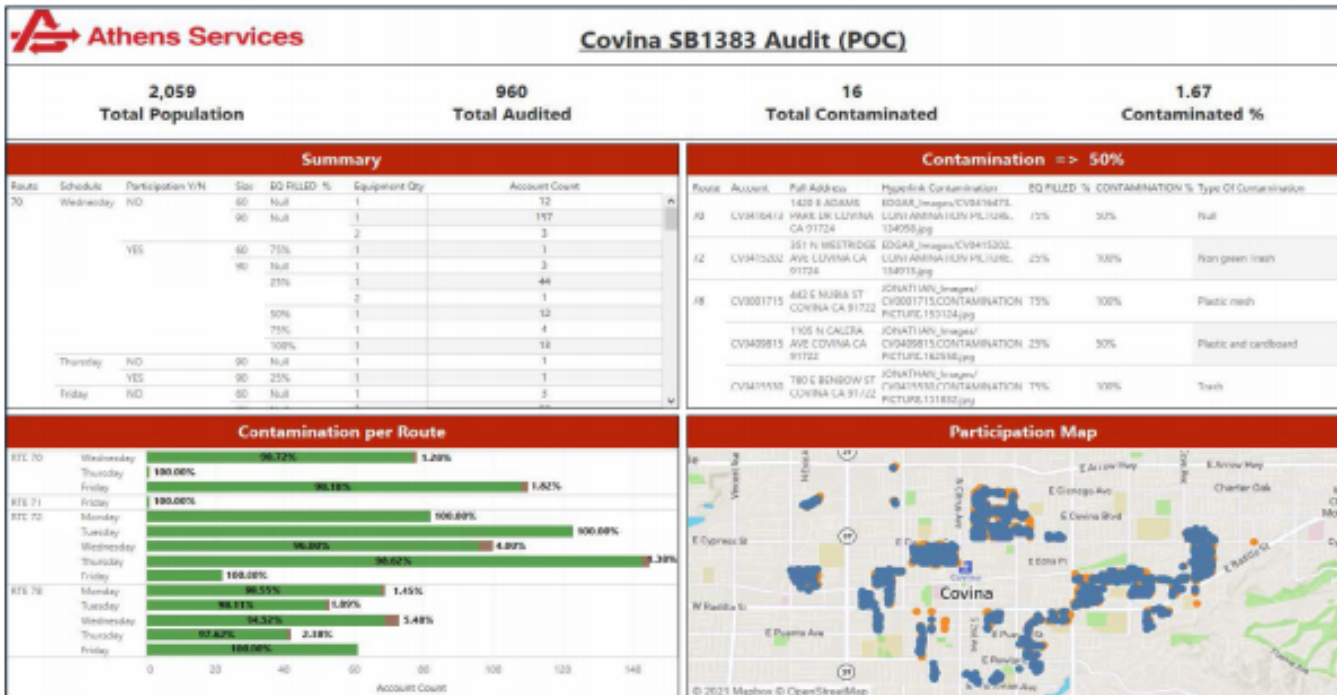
Athens Services

Covina SB1383 Audit (POC)

2,059
Total Population

960
Total Audited

16
Total Contaminated

1.67
Contaminated %

Summary

| Route | Schedule | Participation Y/N | Size | EQ FILLED % | Equipment Qty | Account Count |
|---|---|---|---|---|---|---|
| 70 | Wednesday | NO | 60 | Null | 1 | 12 |
| | | | 90 | Null | 1 | 197 |
| | | | | | 2 | 3 |
| | | YES | 60 | 75% | 1 | 1 |
| | | | 90 | Null | 1 | 3 |
| | | | | 25% | 1 | 44 |
| | | | | | 2 | 1 |
| | | | | 50% | 1 | 12 |
| | | | | 75% | 1 | 4 |
| | | | | 100% | 1 | 18 |
| | Thursday | NO | 90 | Null | 1 | 1 |
| | | YES | 90 | 25% | 1 | 1 |
| | Friday | NO | 60 | Null | 1 | 3 |

Contamination => 50%

| Route | Account | Full Address | Hyperlink Contamination | EQ FILLED % | CONTAMINATION % | Type Of Contamination |
|---|---|---|---|---|---|---|
| 70 | CV0416473 | 1420 E ADAMS PARK DR COVINA CA 91724 | EDGAR_Images/CV0416473.CONTAMINATION PICTURE.134058.jpg | 75% | 50% | Null |
| 72 | CV0415202 | 351 N WESTRIDGE AVE COVINA CA 91724 | EDGAR_Images/CV0415202.CONTAMINATION PICTURE.154015.jpg | 25% | 100% | Non green trash |
| 78 | CV0001715 | 442 E NUBIA ST COVINA CA 91722 | JONATHAN_Images/CV0001715.CONTAMINATION PICTURE.153124.jpg | 75% | 100% | Plastic trash |
| | CV0409815 | 1105 N CALERA AVE COVINA CA 91722 | JONATHAN_Images/CV0409815.CONTAMINATION PICTURE.162958.jpg | 25% | 50% | Plastic and cardboard |
| | CV0415530 | 780 E BENBOW ST COVINA CA 91722 | JONATHAN_Images/CV0415530.CONTAMINATION PICTURE.131832.jpg | 75% | 100% | Trash |

Contamination per Route

RTE 70 Wednesday 98.72% 1.28%
Thursday 100.00%
Friday 98.18% 1.82%
RTE 71 Friday 100.00%
RTE 72 Monday 100.00%
Tuesday 100.00%
Wednesday 96.00% 4.00%
Thursday 98.62% 1.38%
Friday 100.00%
RTE 78 Monday 98.55% 1.45%
Tuesday 98.11% 1.89%
Wednesday 94.52% 5.48%
Thursday 97.62% 2.38%
Friday 100.00%

0 20 40 60 80 100 120 140
Account Count

Participation Map

Vincent Ave
E Arrow Hwy
E Arrow Hwy
Charter Oak
E Gonzaga Ave
E Covina Blvd
E Cypress St
E Badillo St
Covina
W Badillo St
E Puente Ave
© 2021 Mapbox © OpenStreetMap